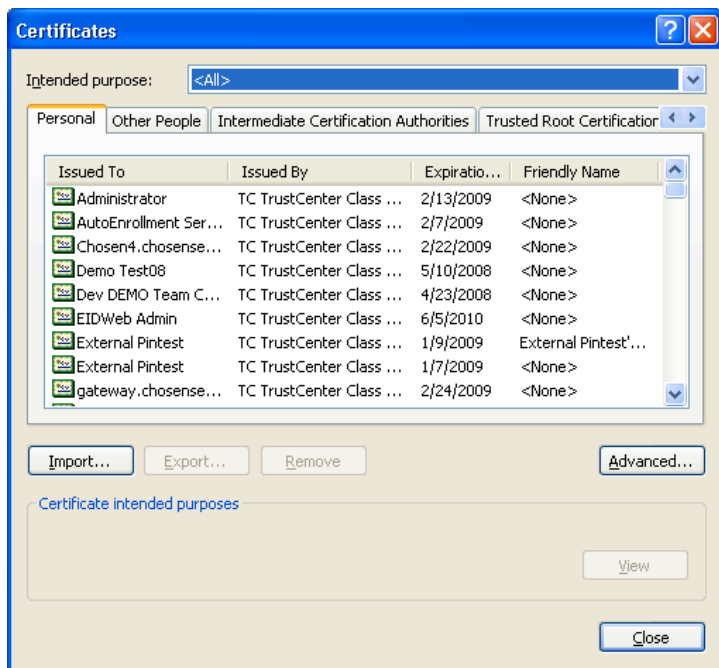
Certificates

Intended purpose: <All>

Personal | Other People | Intermediate Certification Authorities | Trusted Root Certification

| Issued To | Issued By | Expiratio... | Friendly Name |
|---|---|---|---|
| Administrator | TC TrustCenter Class ... | 2/13/2009 | <None> |
| AutoEnrollment Ser... | TC TrustCenter Class ... | 2/7/2009 | <None> |
| Chosen4.chosense... | TC TrustCenter Class ... | 2/22/2009 | <None> |
| Demo Test08 | TC TrustCenter Class ... | 5/10/2008 | <None> |
| Dev DEMO Team C... | TC TrustCenter Class ... | 4/23/2008 | <None> |
| EIDWeb Admin | TC TrustCenter Class ... | 6/5/2010 | <None> |
| External Pintest | TC TrustCenter Class ... | 1/9/2009 | External Pintest'... |
| External Pintest | TC TrustCenter Class ... | 1/7/2009 | <None> |
| gateway.chosense... | TC TrustCenter Class ... | 2/24/2009 | <None> |

Import... Export... Remove Advanced...

Certificate intended purposes

View

Close